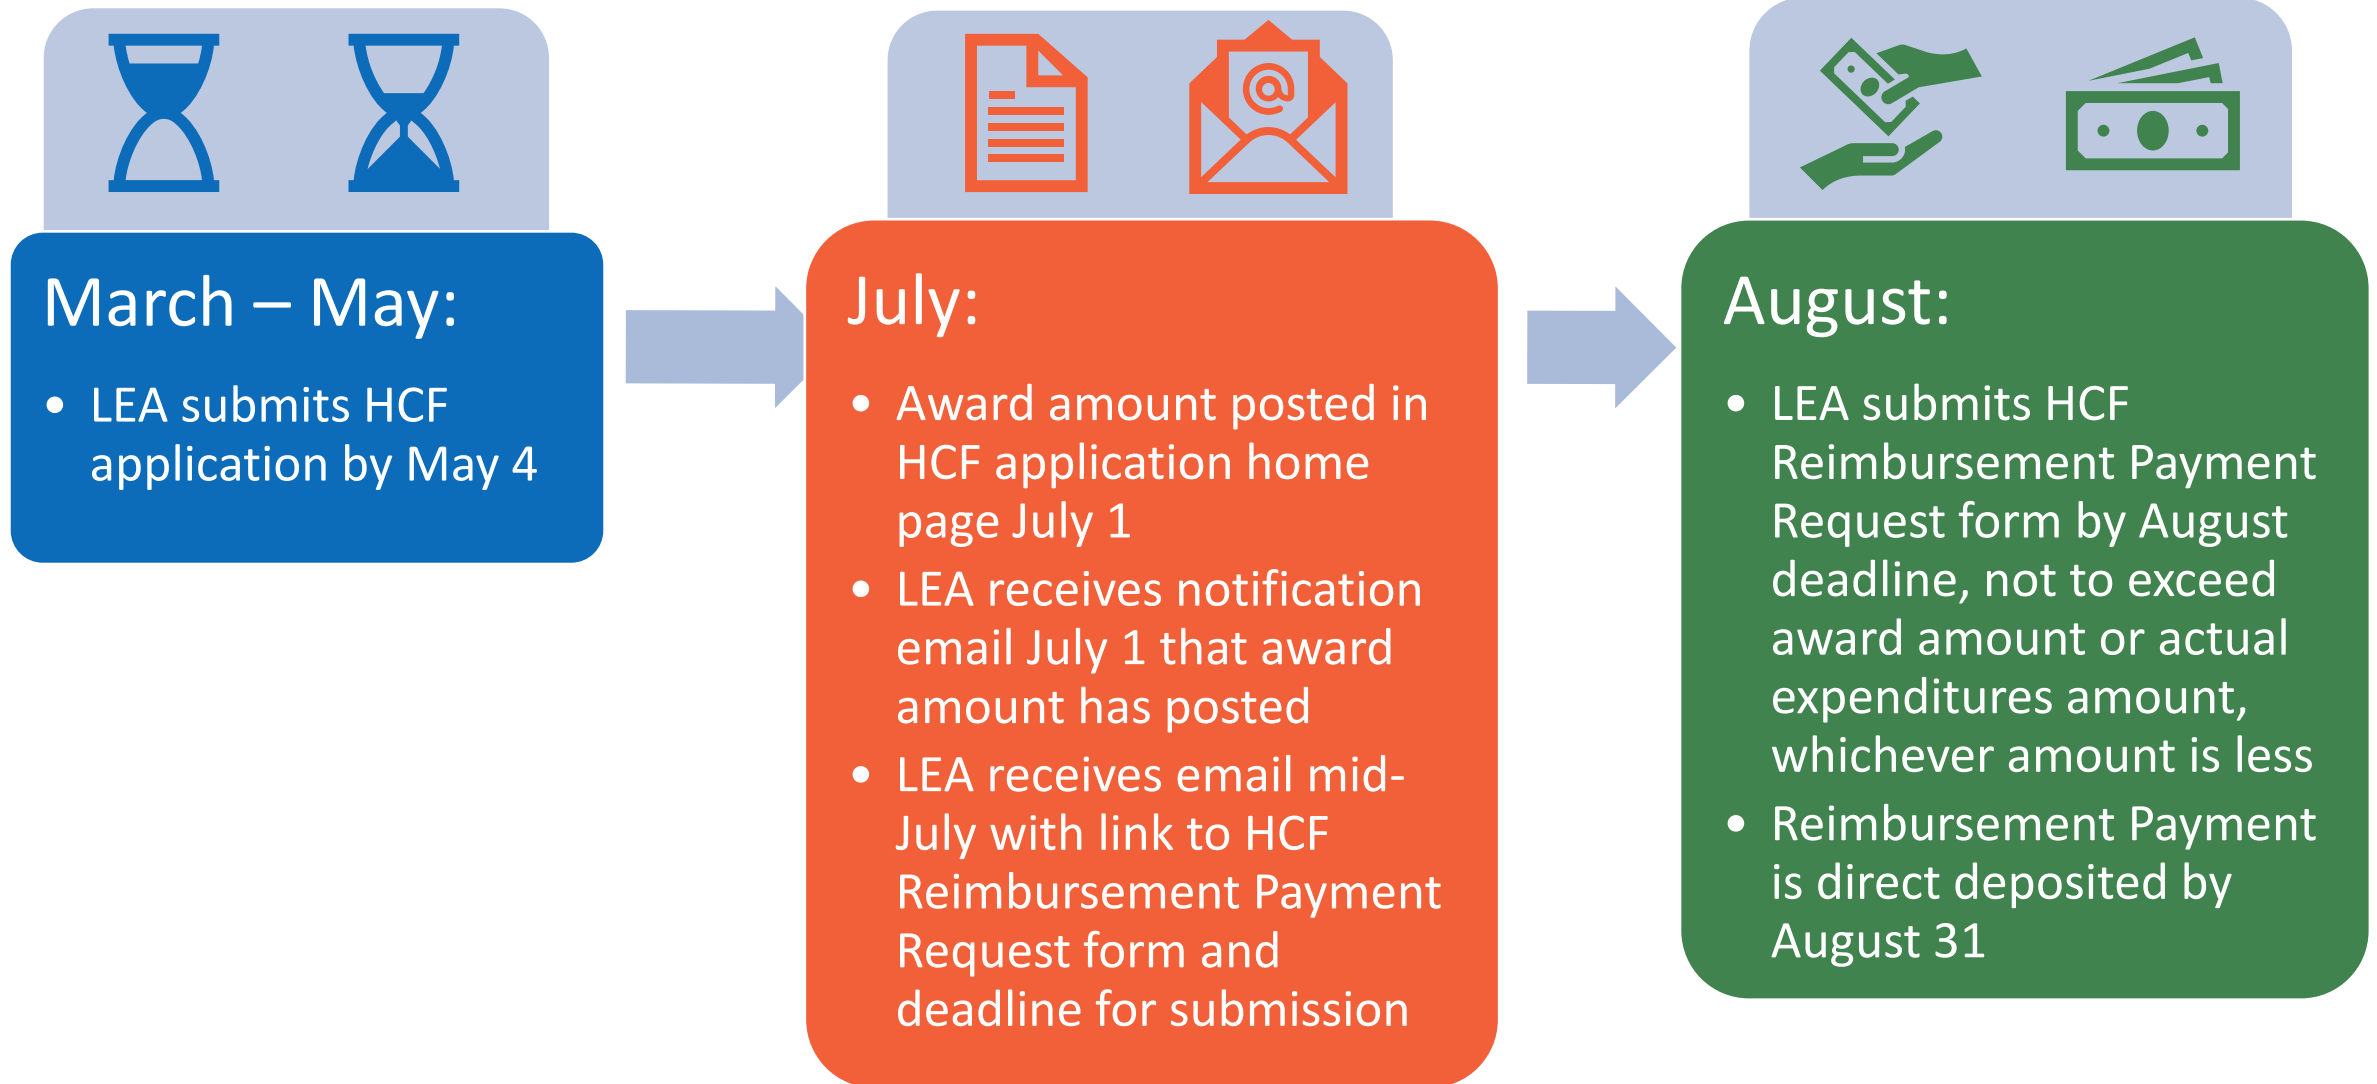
March – May:

- LEA submits HCF application by May 4

July:

- Award amount posted in HCF application home page July 1
- LEA receives notification email July 1 that award amount has posted
- LEA receives email mid-July with link to HCF Reimbursement Payment Request form and deadline for submission

August:

- LEA submits HCF Reimbursement Payment Request form by August deadline, not to exceed award amount or actual expenditures amount, whichever amount is less
- Reimbursement Payment is direct deposited by August 31